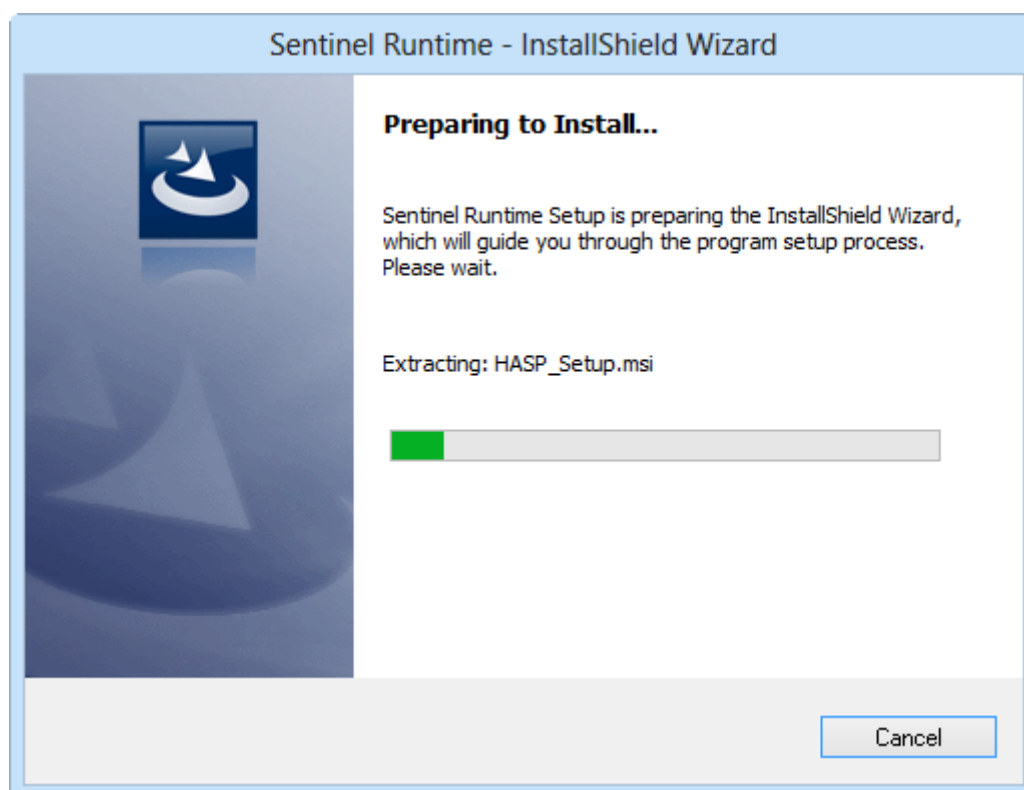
Sentinel Runtime - InstallShield Wizard

Preparing to Install...

Sentinel Runtime Setup is preparing the InstallShield Wizard, which will guide you through the program setup process. Please wait.

Extracting: HASP_Setup.msi

Cancel